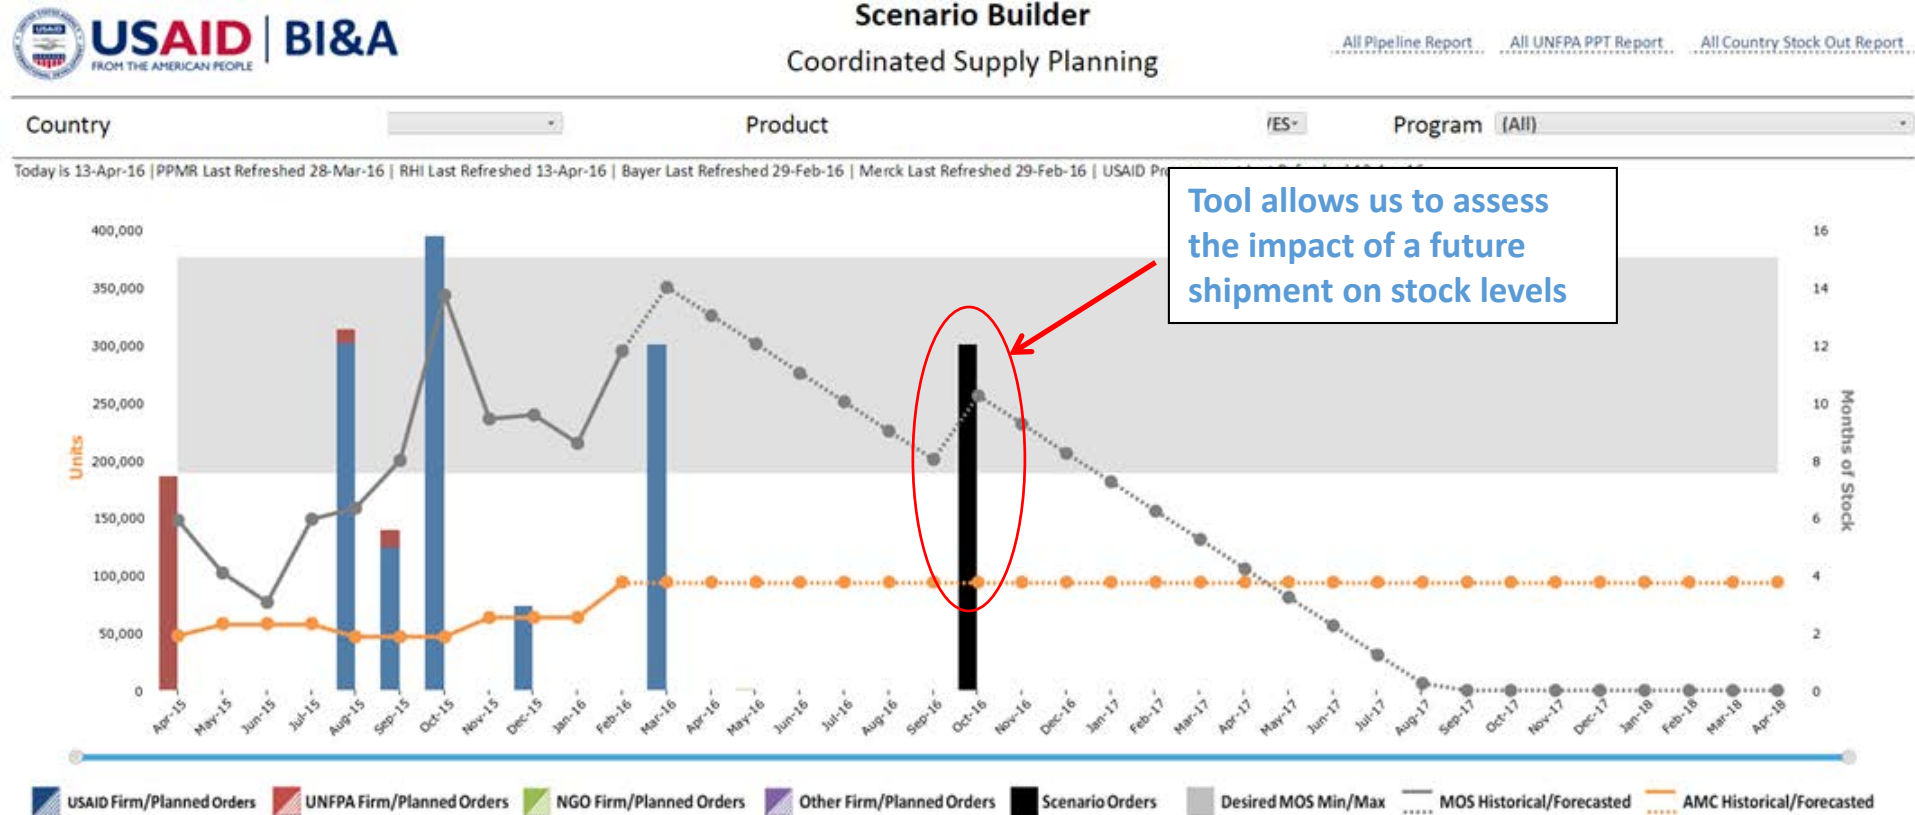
USAID FROM THE AMERICAN PEOPLE | BI&A

Scenario Builder

Coordinated Supply Planning

All Pipeline Report All UNFPA PPT Report All Country Stock Out Report

Country

Product

'ES'

Program (All)

Today is 13-Apr-16 | PPMR Last Refreshed 28-Mar-16 | RHI Last Refreshed 13-Apr-16 | Bayer Last Refreshed 29-Feb-16 | Merck Last Refreshed 29-Feb-16 | USAID Pr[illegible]

Tool allows us to assess the impact of a future shipment on stock levels

400,000
350,000
300,000
250,000
200,000
150,000
100,000
50,000
0

Units

16
14
12
10
8
6
4
2
0

Months of Stock

Apr-15 May-15 Jun-15 Jul-15 Aug-15 Sep-15 Oct-15 Nov-15 Dec-15 Jan-16 Feb-16 Mar-16 Apr-16 May-16 Jun-16 Jul-16 Aug-16 Sep-16 Oct-16 Nov-16 Dec-16 Jan-17 Feb-17 Mar-17 Apr-17 May-17 Jun-17 Jul-17 Aug-17 Sep-17 Oct-17 Nov-17 Dec-17 Jan-18 Feb-18 Mar-18 Apr-18

USAID Firm/Planned Orders UNFPA Firm/Planned Orders NGO Firm/Planned Orders Other Firm/Planned Orders Scenario Orders Desired MOS Min/Max MOS Historical/Forecasted AMC Historical/Forecasted